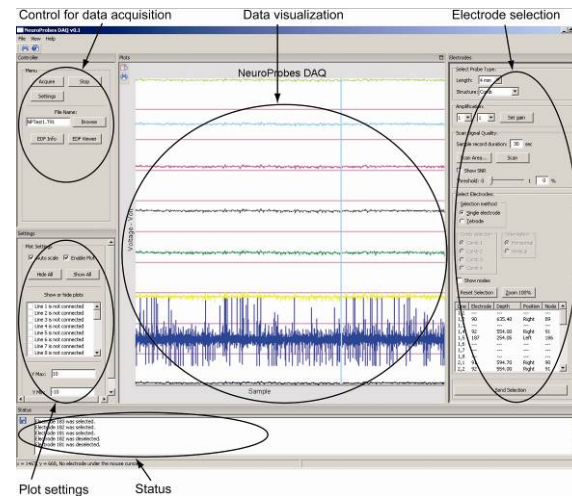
Control for data acquisition

Data visualization

Electrode selection

NeuroProbes DAQ v0.1

File View Help

Controller

Menu

Acquire

Stop

Settings

File Name:

NPTest1.TIS

Browse

EDF Info

EDF Viewer

Plots

NeuroProbes DAQ

Voltage

Sample

Settings

Plot Settings

Auto scale

Enable Plots

Hide All

Show All

Show or hide plots

Line 1 is not connected

Line 2 is not connected

Line 3 is not connected

Line 4 is not connected

Line 5 is not connected

Line 6 is not connected

Line 7 is not connected

Line 8 is not connected

Line 9 is not connected

Y Max: 20

Y Min: -20

Electrodes

Select Probe Type:

Length: 4 mm

Structure: Comb

Amplification

Set gain

Scan Signal Quality:

Sample record duration: 30 sec

Scan Area...

Scan

Show SNR

Threshold: 0 %

Select Electrodes:

Selection method

Single electrode

Tetrode

Comb selection

Comb 1

Comb 2

Comb 3

Comb 4

Orientation

Horizontal

Vertical

Show nodes

Reset Selection

Zoom 100%

| Line | Electrode | Depth | Position | Node |
|---|---|---|---|---|
| 1 | 90 | 635.40 | Right | 89 |
| 1 | 92 | 554.00 | Right | 91 |
| 1 | 187 | 254.05 | Left | 186 |
| 2 | 93 | 594.76 | Right | 90 |
| 2 | 92 | 594.00 | Right | 91 |

Send Selection

Status

Electrode 183 was selected.

Electrode 182 was selected.

Electrode 181 was selected.

Electrode 182 was deselected.

Electrode 183 was deselected.

x = 1462, y = 668, No electrode under the mouse cursor

Plot settings

Status